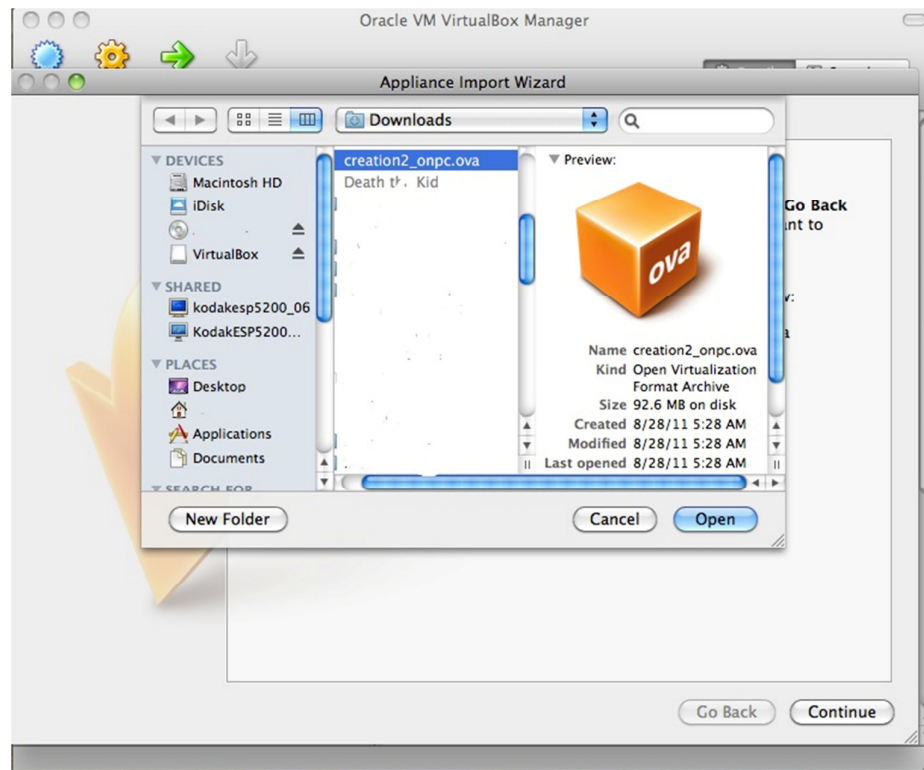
Oracle VM VirtualBox Manager

Appliance Import Wizard

Downloads

DEVICES
Macintosh HD
iDisk
VirtualBox
SHARED
kodakesp5200_06
KodakESP5200...
PLACES
Desktop
Applications
Documents
SEARCH FOR

creation2_onpc.ova
Death th. Kid

Preview:

ova

Name creation2_onpc.ova
Kind Open Virtualization Format Archive
Size 92.6 MB on disk
Created 8/28/11 5:28 AM
Modified 8/28/11 5:28 AM
Last opened 8/28/11 5:28 AM

Go Back
ant to

New Folder
Cancel
Open

Go Back
Continue